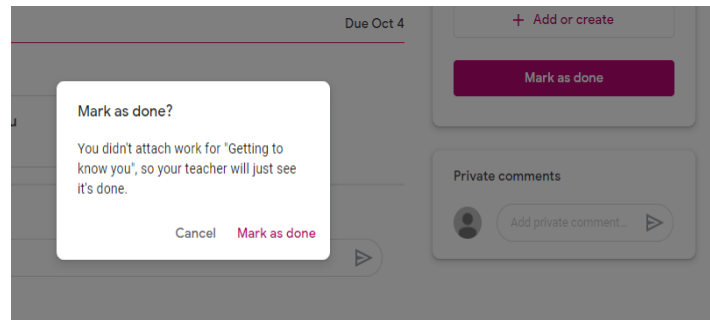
Due Oct 4

+ Add or create

Mark as done

u

Mark as done?

You didn't attach work for "Getting to know you", so your teacher will just see it's done.

Cancel Mark as done

Private comments

Add private comment...